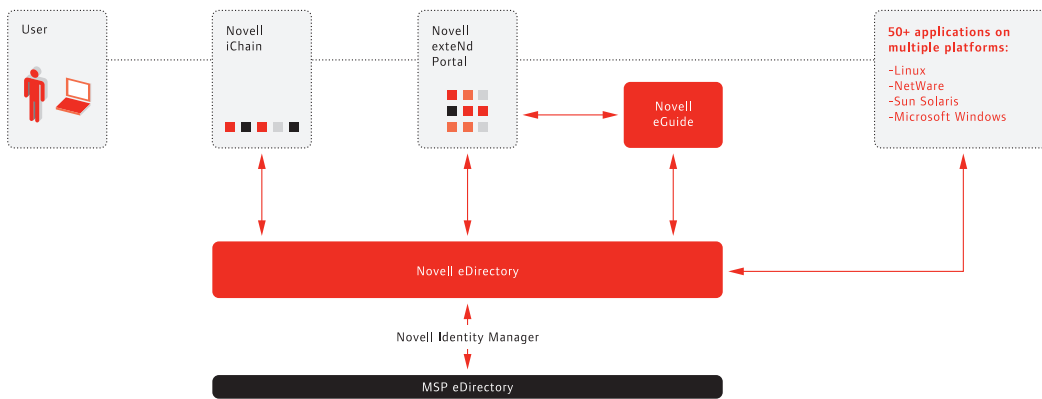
User

Novell
iChain

Novell
exteNd
Portal

Novell
eGuide

50+ applications on multiple platforms:

-Linux
-NetWare
-Sun Solaris
-Microsoft Windows

Novell eDirectory

Novell Identity Manager

MSP eDirectory